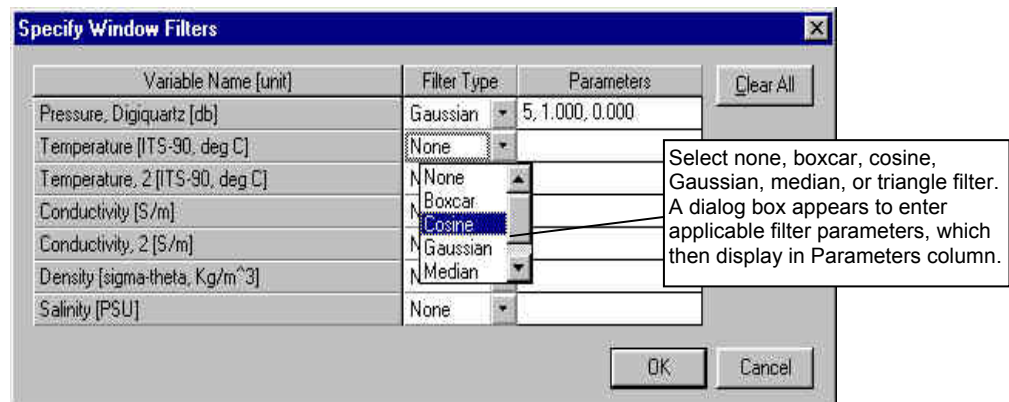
Specify Window Filters

| Variable Name [unit] | Filter Type | Parameters |
|---|---|---|
| Pressure, Digiquartz [db] | Gaussian | 5, 1.000, 0.000 |
| Temperature [ITS-90, deg C] | None | |
| Temperature, 2 [ITS-90, deg C] | N | |
| Conductivity [S/m] | N | |
| Conductivity, 2 [S/m] | N | |
| Density [sigma-theta, Kg/m^3] | N | |
| Salinity [PSU] | None | |

Clear All

None
Boxcar
Cosine
Gaussian
Median

Select none, boxcar, cosine, Gaussian, median, or triangle filter. A dialog box appears to enter applicable filter parameters, which then display in Parameters column.

OK
Cancel